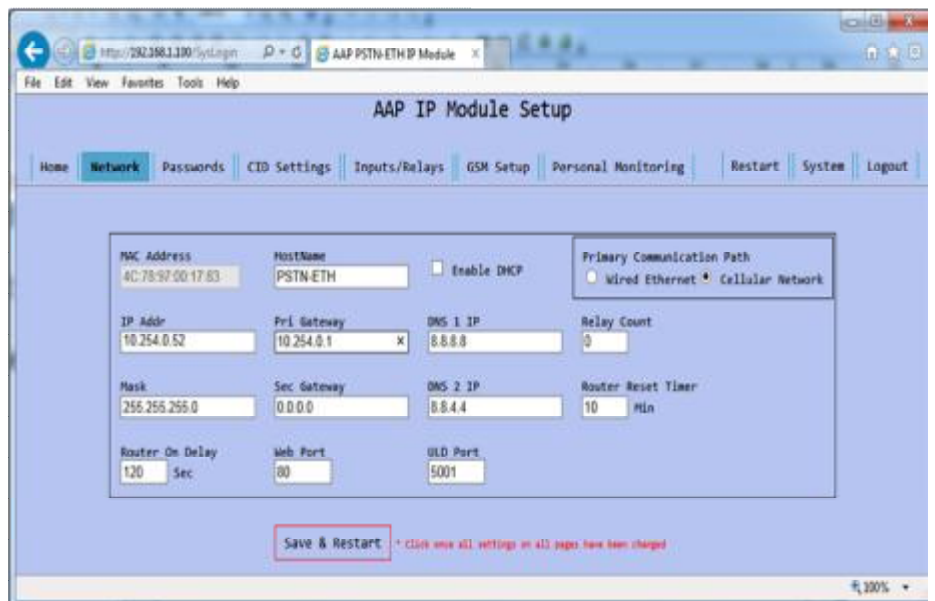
http://192.168.1.100/SysLogin
AAP PSTN-ETH IP Module
File Edit View Favorites Tools Help

AAP IP Module Setup

Home | Network | Passwords | CID Settings | Inputs/Relays | GSM Setup | Personal Monitoring | Restart | System | Logout

MAC Address
4C:78:97:00:17:83

HostName
PSTN-ETH

Enable DHCP

Primary Communication Path
Wired Ethernet Cellular Network

IP Addr
10.254.0.52

Pri Gateway
10.254.0.1

DNS 1 IP
8.8.8.8

Relay Count
0

Mask
255.255.255.0

Sec Gateway
0.0.0.0

DNS 2 IP
8.8.4.4

Router Reset Timer
10 Min

Router On Delay
120 Sec

Web Port
80

ULD Port
5001

Save & Restart
* Click once all settings on all pages have been changed

100%